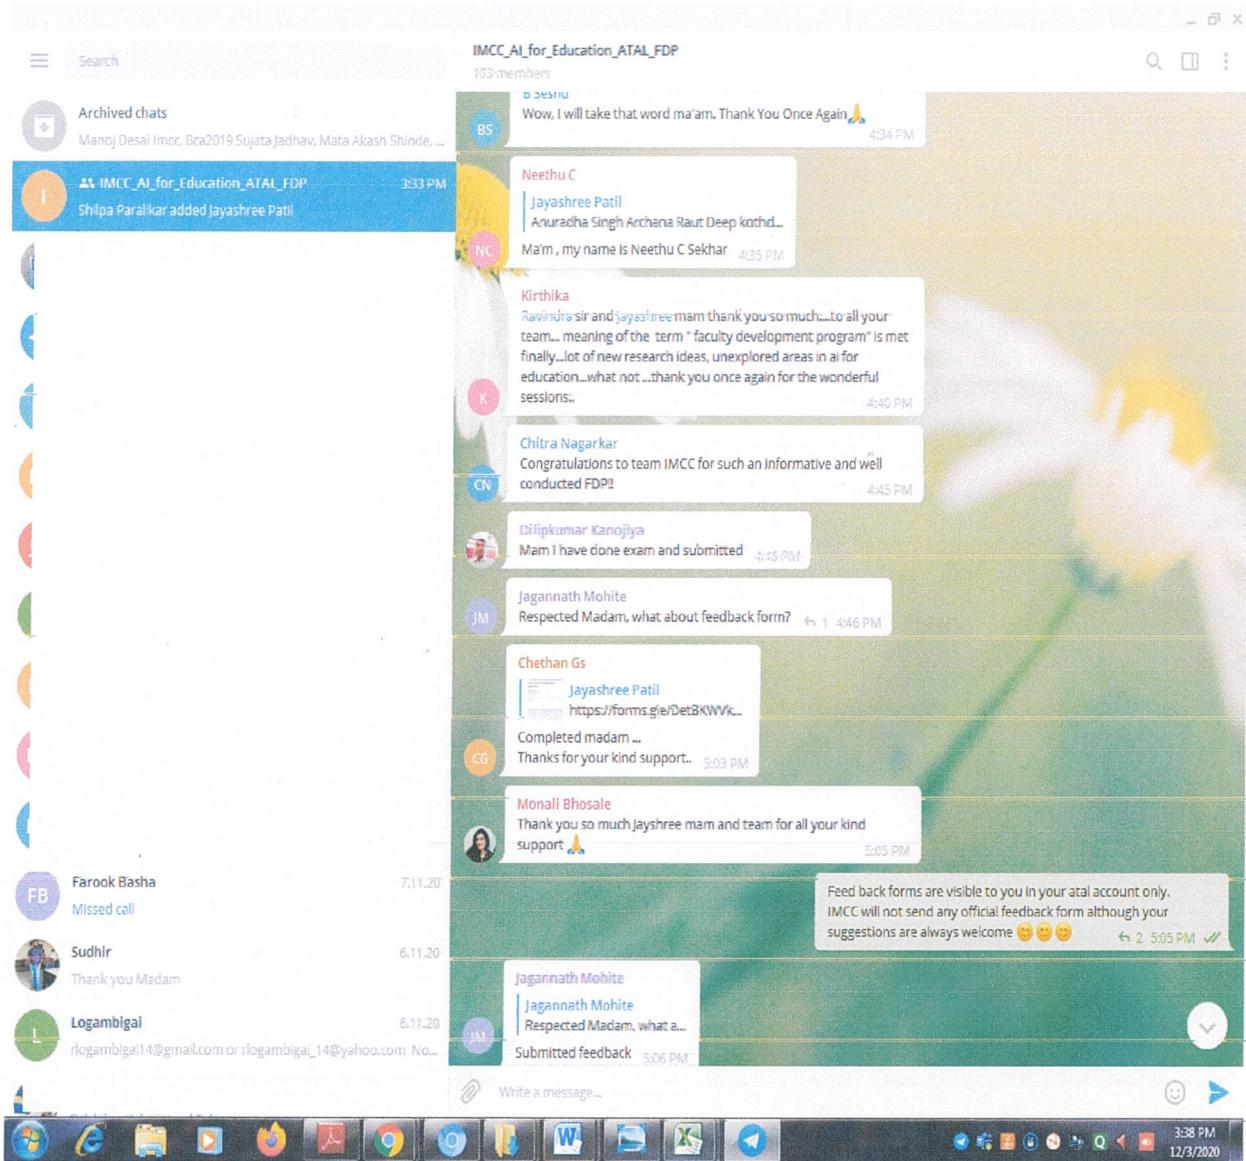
Search

Archived chats
Manoj Desai Imcc, Bca2019 Sujata Jadhav, Mata Akash Shinde, ...

IMCC_AI_for_Education_ATAL_FDP 3:33 PM
Shilpa Paralkar added Jayashree Patil

Farook Basha 7.11.20
Missed call

Sudhir 6.11.20
Thank you Madam

Logambigai 6.11.20
rlogambigai14@gmail.com or rlogambigai_14@yahoo.com No...

IMCC_AI_for_Education_ATAL_FDP
103 members

B Seshu
Wow, I will take that word ma'am. Thank You Once Again🙏 4:34 PM

Neethu C
Jayashree Patil
Anuradha Singh Archana Raut Deep kothd...
Ma'm , my name is Neethu C Sekhar 4:35 PM

Kirthika
Ravindra sir and jayashree mam thank you so much....to all your team... meaning of the term " faculty development program" is met finally...lot of new research ideas, unexplored areas in ai for education...what not ...thank you once again for the wonderful sessions.. 4:40 PM

Chitra Nagarkar
Congratulations to team IMCC for such an informative and well conducted FDP!! 4:45 PM

Dilipkumar Kanojiya
Mam I have done exam and submitted 4:46 PM

Jagannath Mohite
Respected Madam, what about feedback form? 1 4:46 PM

Chethan Gs
Jayashree Patil
https://forms.gle/DetBKWVk...
Completed madam ...
Thanks for your kind support.. 5:03 PM

Monali Bhosale
Thank you so much Jayshree mam and team for all your kind support🙏 5:05 PM

Feed back forms are visible to you in your atal account only. IMCC will not send any official feedback form although your suggestions are always welcome 😊😊😊 2 5:05 PM

Jagannath Mohite
Jagannath Mohite
Respected Madam, what a...
Submitted feedback 5:06 PM

Write a message...

3:38 PM
12/3/2020